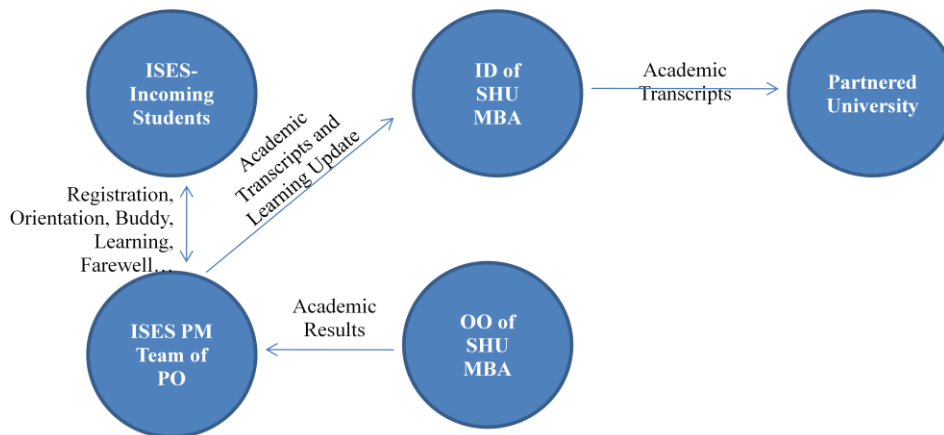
ISES-Incoming Students

ID of SHU MBA

Academic Transcripts

Partnered University

Academic Transcripts and Learning Update

Registration, Orientation, Buddy, Learning, Farewell…

ISES PM Team of PO

Academic Results

OO of SHU MBA